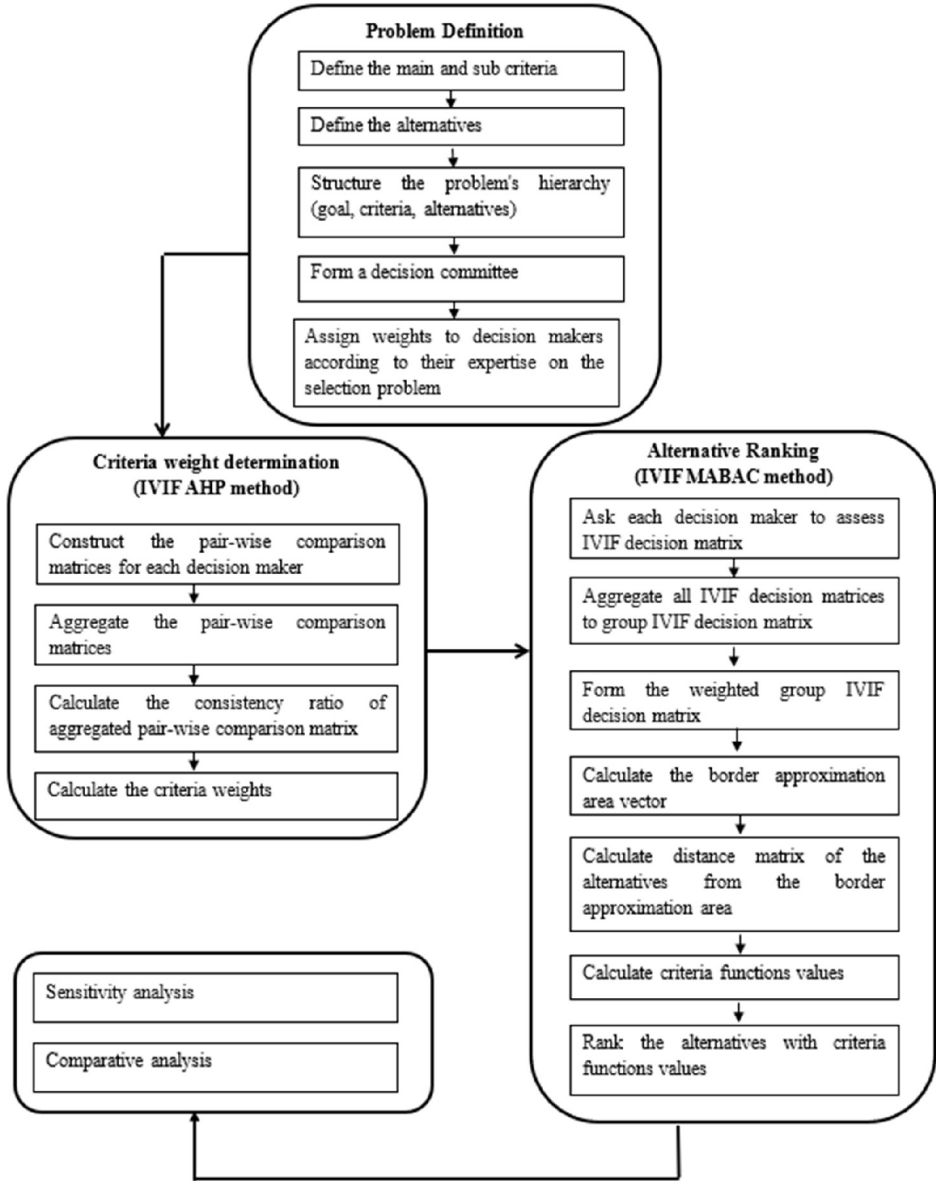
Problem Definition

Define the main and sub criteria

Define the alternatives

Structure the problem's hierarchy (goal, criteria, alternatives)

Form a decision committee

Assign weights to decision makers according to their expertise on the selection problem

Criteria weight determination (IVIF AHP method)

Construct the pair-wise comparison matrices for each decision maker

Aggregate the pair-wise comparison matrices

Calculate the consistency ratio of aggregated pair-wise comparison matrix

Calculate the criteria weights

Alternative Ranking (IVIF MABAC method)

Ask each decision maker to assess IVIF decision matrix

Aggregate all IVIF decision matrices to group IVIF decision matrix

Form the weighted group IVIF decision matrix

Calculate the border approximation area vector

Calculate distance matrix of the alternatives from the border approximation area

Calculate criteria functions values

Rank the alternatives with criteria functions values

Sensitivity analysis

Comparative analysis